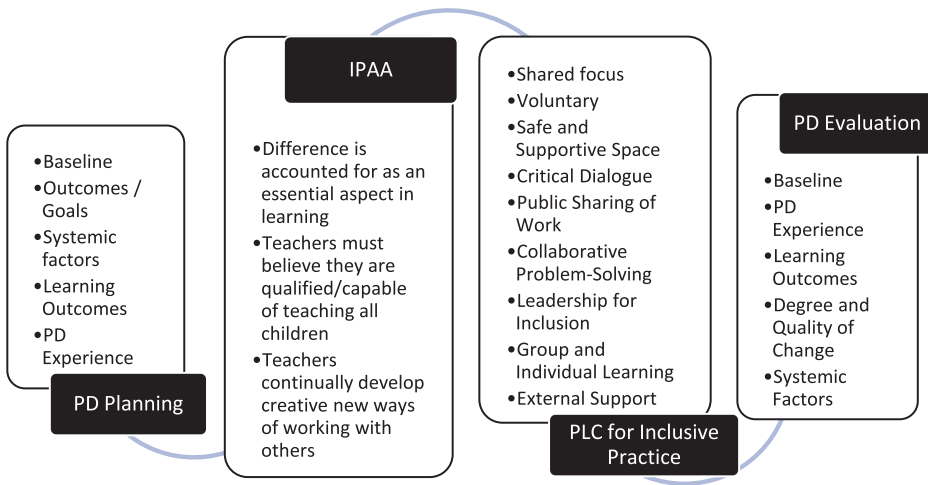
•Baseline
•Outcomes / Goals
•Systemic factors
•Learning Outcomes
•PD Experience

PD Planning

IPAA

•Difference is accounted for as an essential aspect in learning
•Teachers must believe they are qualified/capable of teaching all children
•Teachers continually develop creative new ways of working with others

•Shared focus
•Voluntary
•Safe and Supportive Space
•Critical Dialogue
•Public Sharing of Work
•Collaborative Problem-Solving
•Leadership for Inclusion
•Group and Individual Learning
•External Support

PLC for Inclusive Practice

PD Evaluation

•Baseline
•PD Experience
•Learning Outcomes
•Degree and Quality of Change
•Systemic Factors